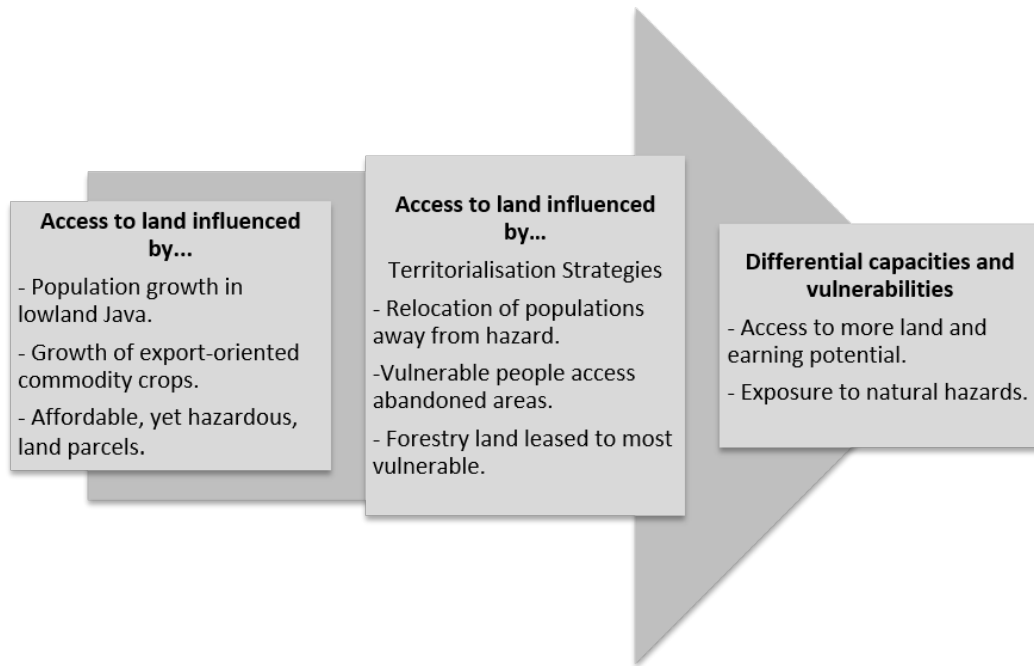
**Access to land influenced by...**

- Population growth in lowland Java.

- Growth of export-oriented commodity crops.

- Affordable, yet hazardous, land parcels.

**Access to land influenced by...**

Territorialisation Strategies

- Relocation of populations away from hazard.

-Vulnerable people access abandoned areas.

- Forestry land leased to most vulnerable.

**Differential capacities and vulnerabilities**

- Access to more land and earning potential.

- Exposure to natural hazards.